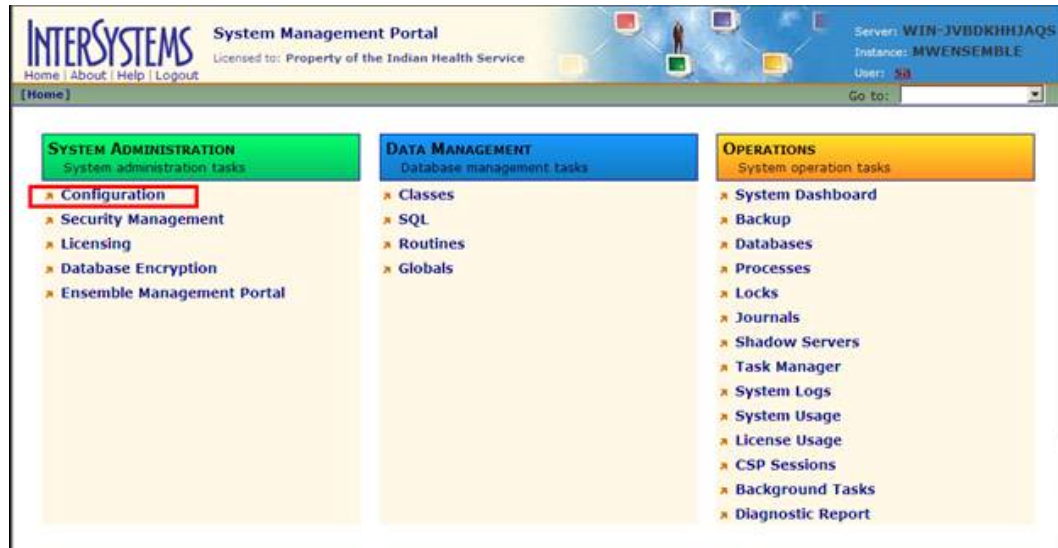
INTERSYSTEMS
Home | About | Help | Logout

System Management Portal
Licensed to: Property of the Indian Health Service

Server: WIN-JVBDKHHJAQS
Instance: MWENSEMBLE
User: Sa

[Home]
Go to:

SYSTEM ADMINISTRATION
System administration tasks

Configuration
Security Management
Licensing
Database Encryption
Ensemble Management Portal

DATA MANAGEMENT
Database management tasks

Classes
SQL
Routines
Globals

OPERATIONS
System operation tasks

System Dashboard
Backup
Databases
Processes
Locks
Journals
Shadow Servers
Task Manager
System Logs
System Usage
License Usage
CSP Sessions
Background Tasks
Diagnostic Report